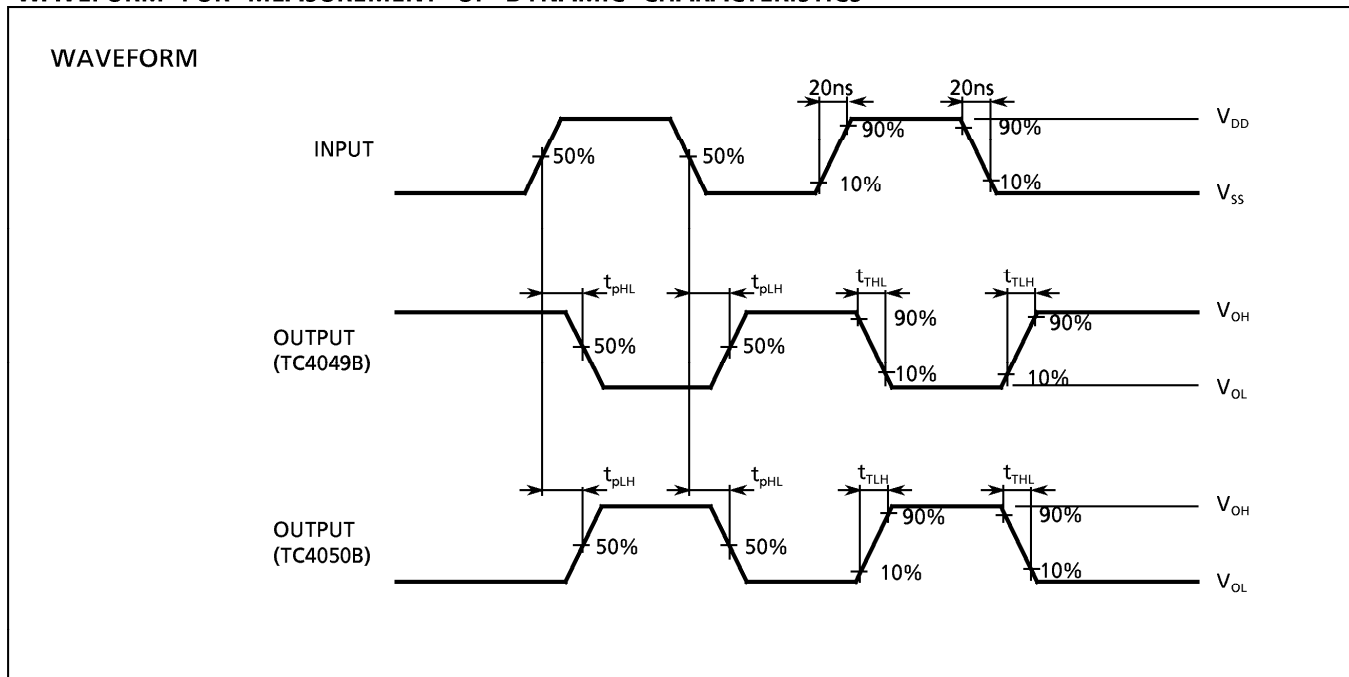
WAVEFORM FOR MEASUREMENT OF DYNAMIC CHARACTERISTICS

WAVEFORM

INPUT

50%

50%

20ns

20ns

90%

90%

10%

10%

$V_{DD}$

$V_{SS}$

OUTPUT (TC4049B)

$t_{pHL}$

50%

$t_{pLH}$

50%

$t_{THL}$

90%

10%

$t_{TLH}$

90%

10%

$V_{OH}$

$V_{OL}$

OUTPUT (TC4050B)

$t_{pLH}$

50%

$t_{pHL}$

50%

$t_{TLH}$

90%

10%

$t_{THL}$

90%

10%

$V_{OH}$

$V_{OL}$